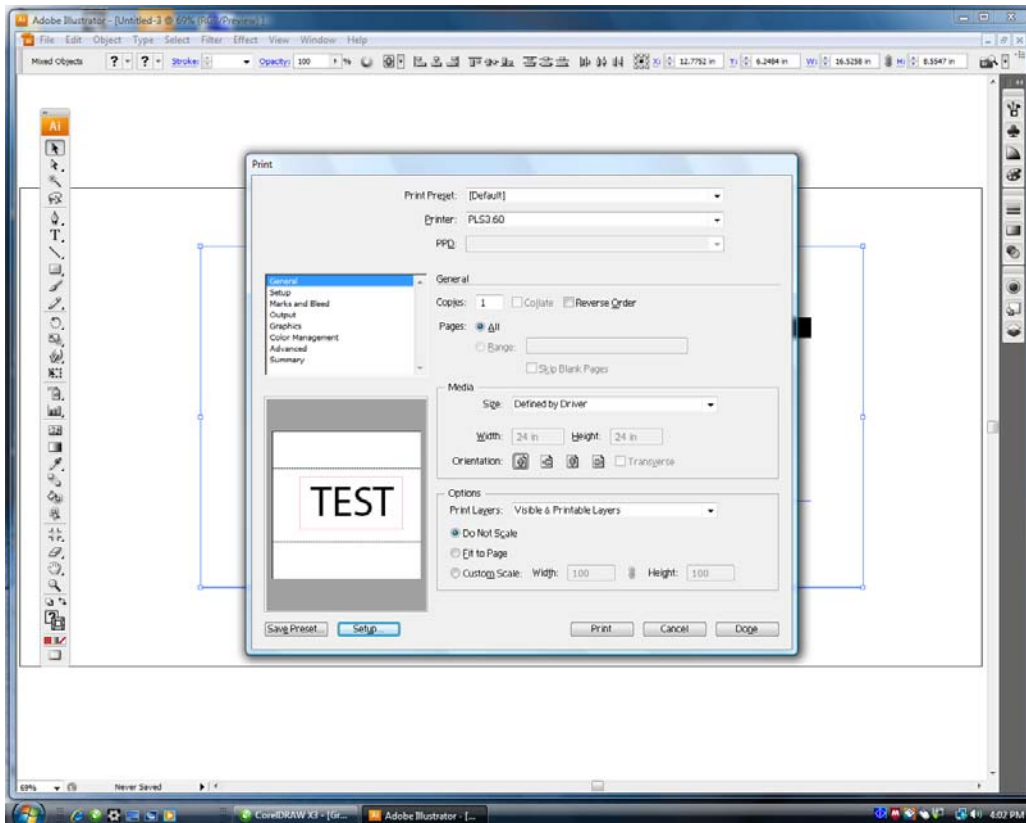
Adobe Illustrator - [Untitled-3 @ 69% (RGB/Preview)]

File Edit Object Type Select Filter Effect View Window Help

Mixed Objects Stroke: Opacity: 100 % X: 12.7752 in Y: 6.2484 in W: 16.5258 in H: 8.5547 in

AI

Print

Print Preset: [Default]
Printer: PLS3.60
PPD:

General
Setup
Marks and Bleed
Output
Graphics
Color Management
Advanced
Summary

General
Copies: 1 Collate Reverse Order
Pages: All
Range:
Skip Blank Pages

Media
Size: Defined by Driver
Width: 24 in Height: 24 in
Orientation: Transverse

Options
Print Layers: Visible & Printable Layers
Do Not Scale
Fit to Page
Custom Scale: Width: 100 Height: 100

TEST

Save Preset... Setup... Print Cancel Done

69% Never Saved

CorelDRAW X3 - [Gr... Adobe Illustrator - [... 4:07 PM